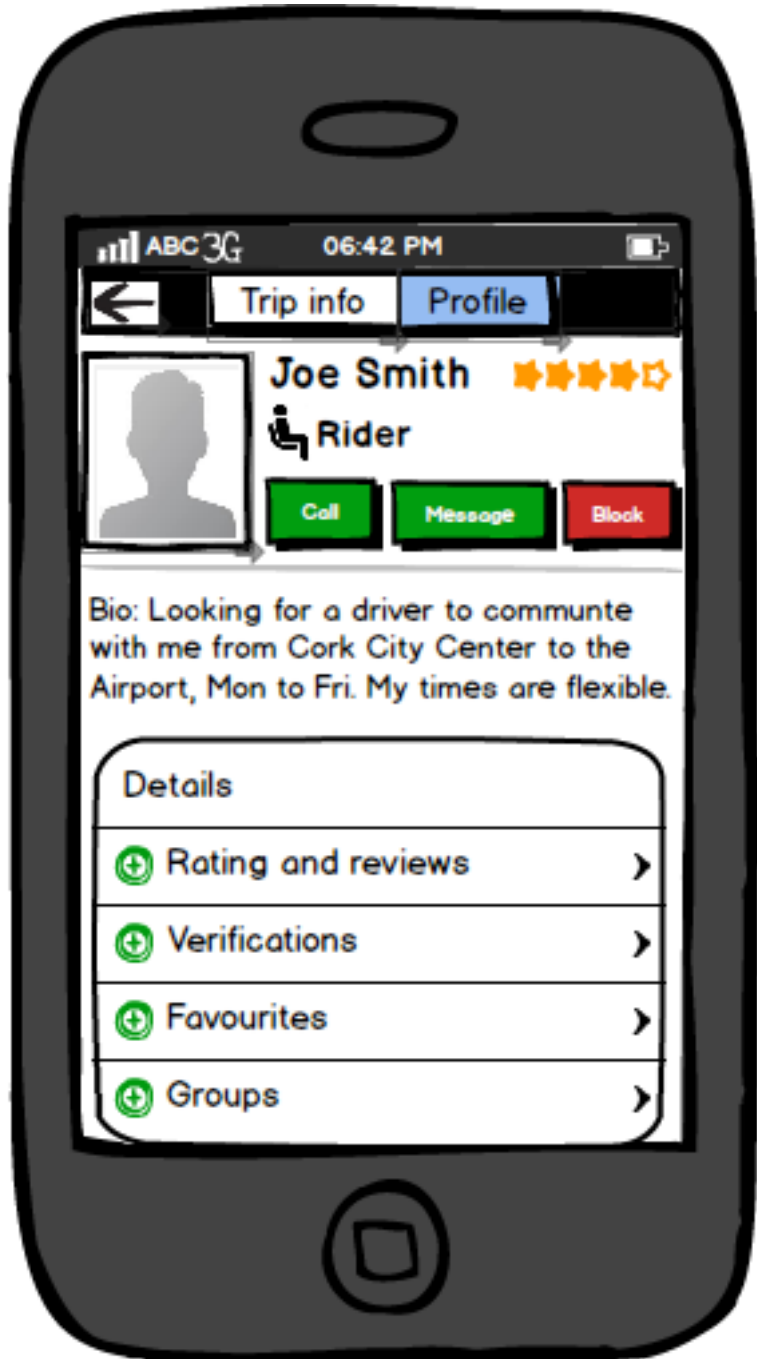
ABC 3G 06:42 PM

Trip info
Profile

Joe Smith
Rider
Call
Message
Block

Bio: Looking for a driver to communte with me from Cork City Center to the Airport, Mon to Fri. My times are flexible.

Details
Rating and reviews
Verifications
Favourites
Groups